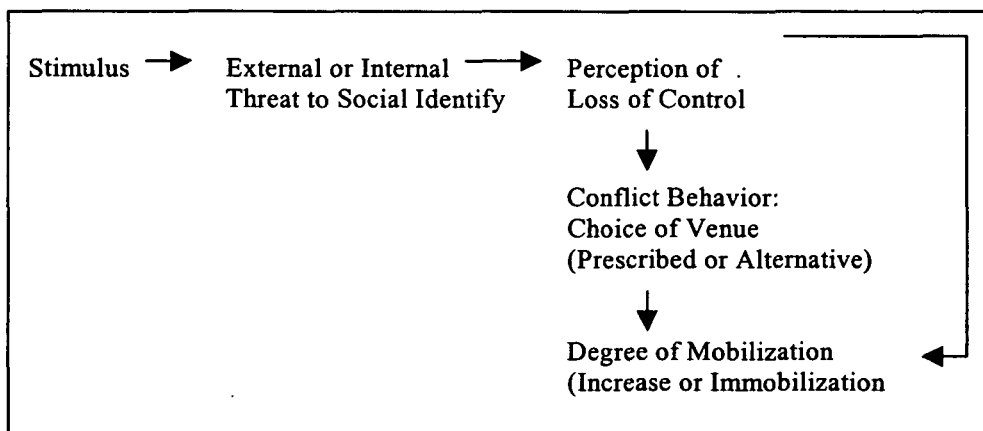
Stimulus

External or Internal Threat to Social Identify

Perception of . Loss of Control

Conflict Behavior: Choice of Venue (Prescribed or Alternative)

Degree of Mobilization (Increase or Immobilization